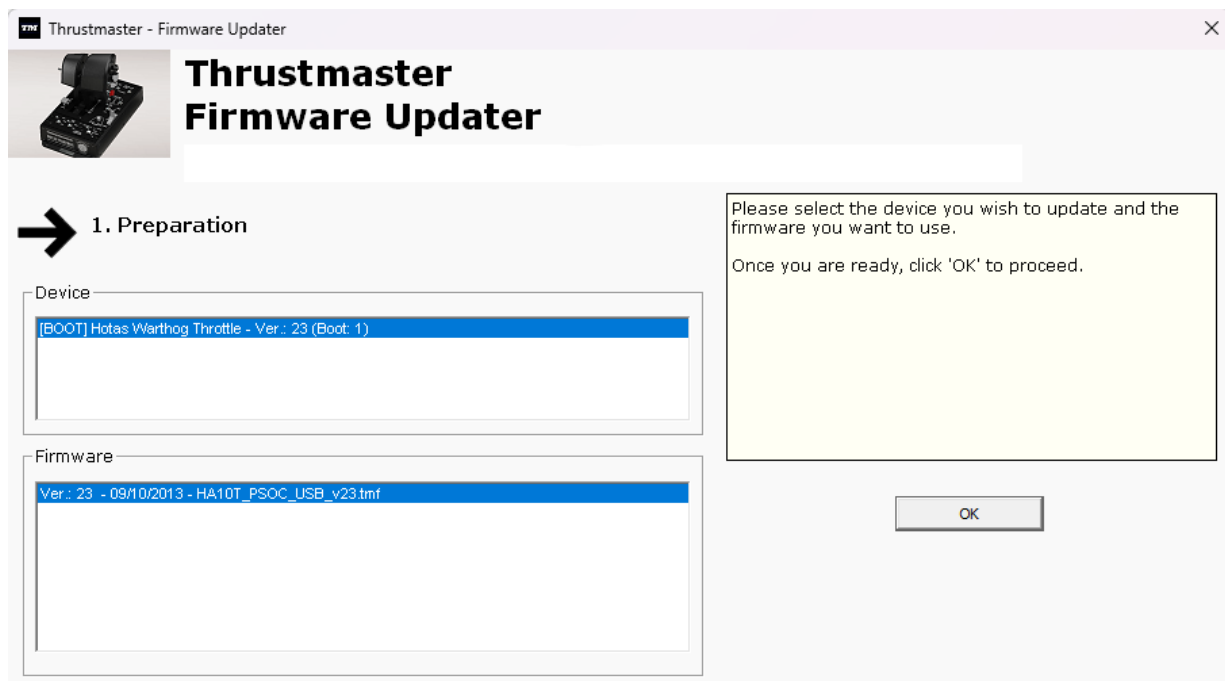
TM Thrustmaster - Firmware Updater

×

Thrustmaster
Firmware Updater

1. Preparation

Please select the device you wish to update and the firmware you want to use.

Once you are ready, click 'OK' to proceed.

Device

[BOOT] Hotas Warthog Throttle - Ver.: 23 (Boot: 1)

Firmware

Ver.: 23 - 09/10/2013 - HA10T_PSOC_USB_v23.tmf

OK